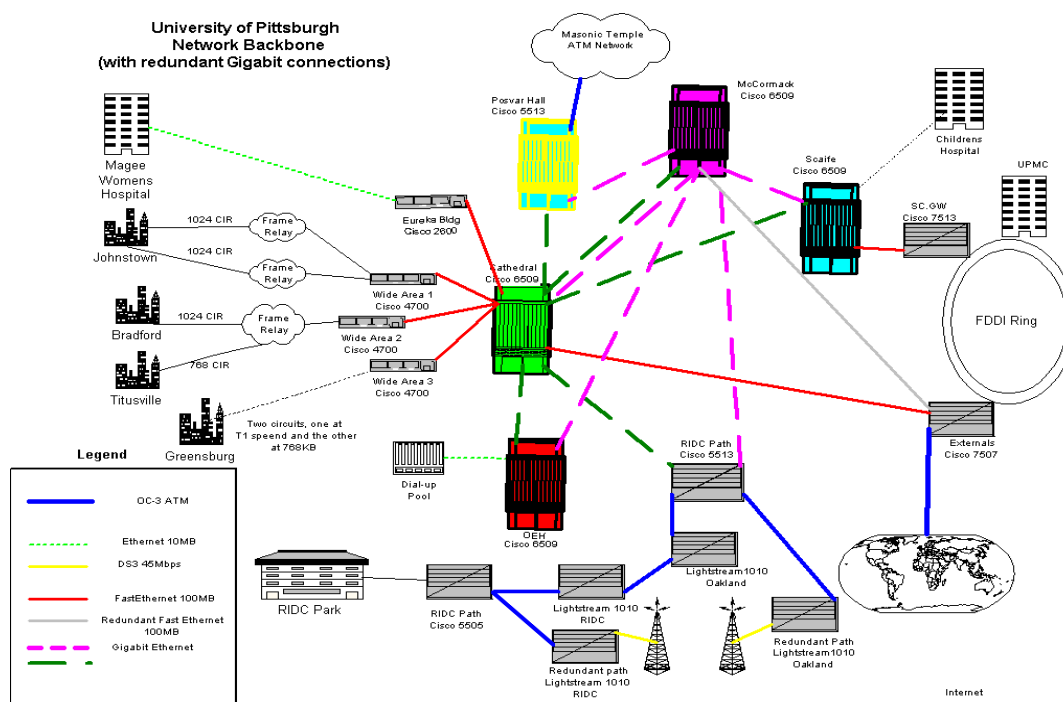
University of Pittsburgh
Network Backbone
(with redundant Gigabit connections)

Masonic Temple
ATM Network

Posvar Hall
Cisco 5513

McCormack
Cisco 6509

Childrens
Hospital

UPMC

Scaife
Cisco 6509

SC.GW
Cisco 7513

Magee
Womens
Hospital

Eureka Bldg
Cisco 2600

1024 CIR

Frame
Relay

Johnstown

1024 CIR

Frame
Relay

Wide Area 1
Cisco 4700

Cathedral
Cisco 6509

FDDI Ring

Bradford

1024 CIR

Frame
Relay

Wide Area 2
Cisco 4700

768 CIR

Titusville

Wide Area 3
Cisco 4700

Two circuits, one at
T1 speend and the other
at 768KB

Greensburg

Externals
Cisco 7507

Legend

Dial-up
Pool

RIDC Path
Cisco 5513

OC-3 ATM

Ethernet 10MB

DS3 45Mbps

FastEthernet 100MB

Redundant Fast Ethernet
100MB

Gigabit Ethernet

OEH
Cisco 6509

Lightstream1010
Oakland

RIDC Park

RIDC Path
Cisco 5505

Lightstream 1010
RIDC

Redundant Path
Lightstream1010
Oakland

Redundant path
Lightstream 1010
RIDC

Internet